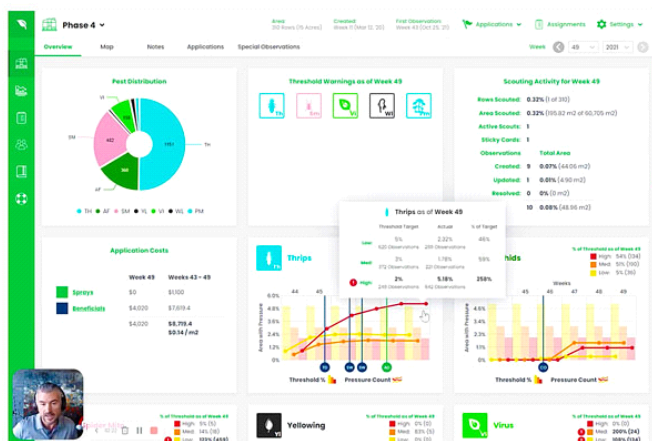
Phase 4

Area
312 Rows (15 Acres)

Created
Week 11 (Mar 12, '20)

First Observation
Week 43 (Oct 29, '21)

Applications

Assignments

Settings

Overview

Map

Notes

Applications

Special Observations

Week 49 2021

Pest Distribution

VI

SM

442

1151

TH

360

AF

TH AF SM VL VI WL PM

Threshold Warnings as of Week 49

TH

SM

VI

WL

PM

Scouting Activity for Week 49

Rows Scouted: 0.32% (1 of 310)

Area Scouted: 0.32% (195.82 m2 of 60,705 m2)

Active Scouts: 1

Sticky Cards: 1

Observations Total Area

Created: 9 0.07% (44.05 m2)

Updated: 1 0.01% (4.90 m2)

Resolved: 0 0% (0 m2)

10 0.08% (48.95 m2)

Application Costs

Week 49 Weeks 43 - 49

Sprays $0 $1,100.84

Beneficials $4,020 $7,619.4

$4,020 $8,719.4
$0.14 / m2

Thrips as of Week 49

| | Threshold Target | Actual | % of Target |
|---|---|---|---|
| Low | 5% 520 Observations | 2.32% 241 Observations | 46% |
| Med | 3% 312 Observations | 1.78% 185 Observations | 59% |
| High | 2% 208 Observations | 5.18% 539 Observations | 259% |

Thrips

44 45

Threshold % Pressure Count

hids

% of Threshold as of Week 49

High 54% (134)
Med 68% (59)
Low 23% (53)

Weeks

48

4.8%

3.6%

2.4%

1.2%

0%

Area with Pressure

Threshold % Pressure Count

% of Threshold as of Week 49

High
Med
Low

Yellowing

% of Threshold as of Week 49

High
Med
Low

Virus

% of Threshold as of Week 49

High 200% (24)
Med 175% (21)
Low